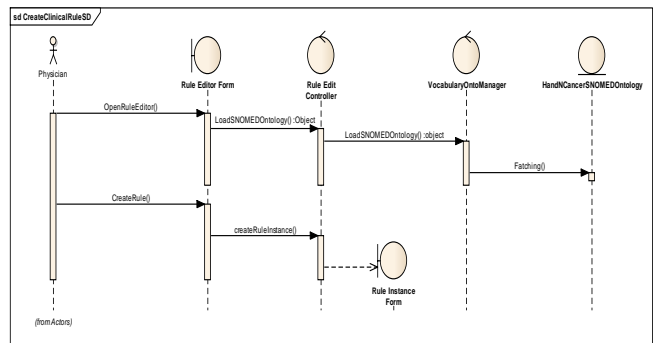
sd CreateClinicalRuleSD

Physician

Rule Editor Form

Rule Edit Controller

VocabularyOntoManager

HandNCancerSNOMEDOntology

OpenRuleEditor()

LoadSNOMEDOntology() :Object

LoadSNOMEDOntology() :object

Fatching()

CreateRule()

createRuleInstance()

Rule Instance Form

(from Actors)